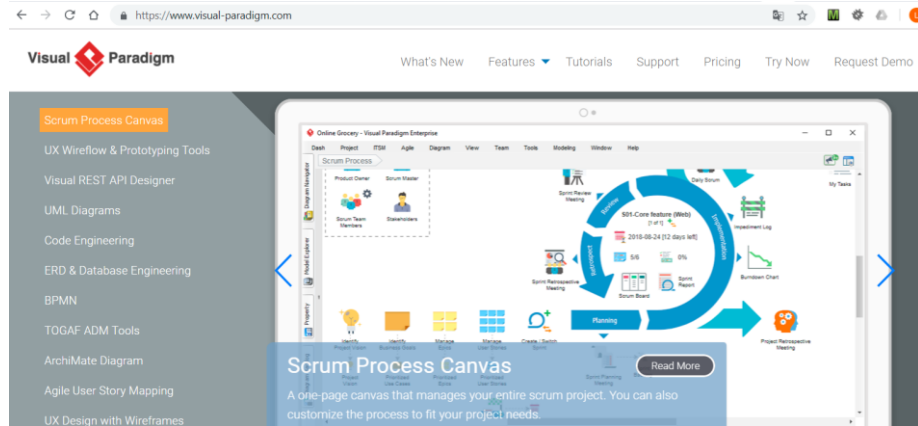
https://www.visual-paradigm.com

Visual Paradigm

What's New
Features
Tutorials
Support
Pricing
Try Now
Request Demo

Scrum Process Canvas
UX Wireflow & Prototyping Tools
Visual REST API Designer
UML Diagrams
Code Engineering
ERD & Database Engineering
BPMN
TOGAF ADM Tools
ArchiMate Diagram
Agile User Story Mapping
UX Design with Wireframes

Online Grocery - Visual Paradigm Enterprise
Dash Project ITSM Agile Diagram View Team Tools Modeling Window Help
Scrum Process
Product Owner
Scrum Master
Scrum Team Members
Stakeholders
Sprint Review Meeting
Daily Scrum
Review
Implementation
501-Core feature (Web)
2018-08-24 [12 days left]
5/6
0%
Retrospect
Sprint Retrospective Meeting
Scrum Board
Sprint Report
Impediment Log
Burndown Chart
My Tasks
Planning
Project Retrospective Meeting
Identify Project Vision
Identify Business Stats
Manage Epics
Manage User Stories
Create / Switch Sprint
Sprint Planning Meeting
Diagram Navigator
Model Explorer
Property

Scrum Process Canvas
Read More
A one-page canvas that manages your entire scrum project. You can also customize the process to fit your project needs.